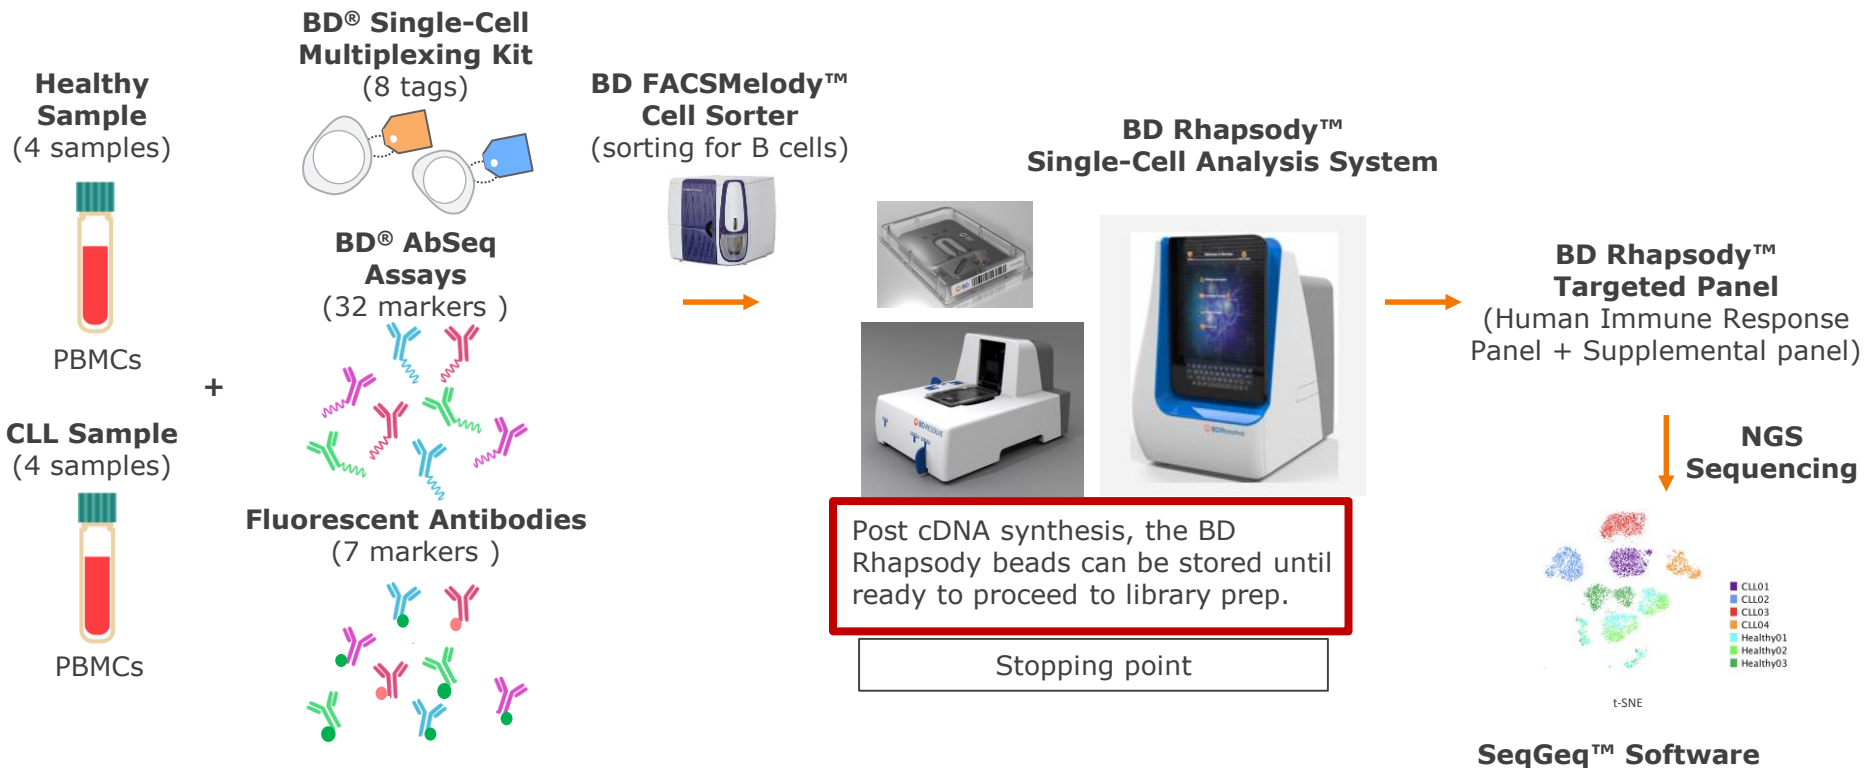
Healthy Sample
(4 samples)

PBMCs

CLL Sample
(4 samples)

PBMCs

+

BD® Single-Cell Multiplexing Kit
(8 tags)

BD® AbSeq Assays
(32 markers )

Fluorescent Antibodies
(7 markers )

BD FACSMelody™ Cell Sorter
(sorting for B cells)

BD Rhapsody™ Single-Cell Analysis System

Post cDNA synthesis, the BD Rhapsody beads can be stored until ready to proceed to library prep.

Stopping point

BD Rhapsody™ Targeted Panel
(Human Immune Response Panel + Supplemental panel)

NGS Sequencing

CLL01
CLL02
CLL03
CLL04
Healthy01
Healthy02
Healthy03

t-SNE

SeqGeq™ Software